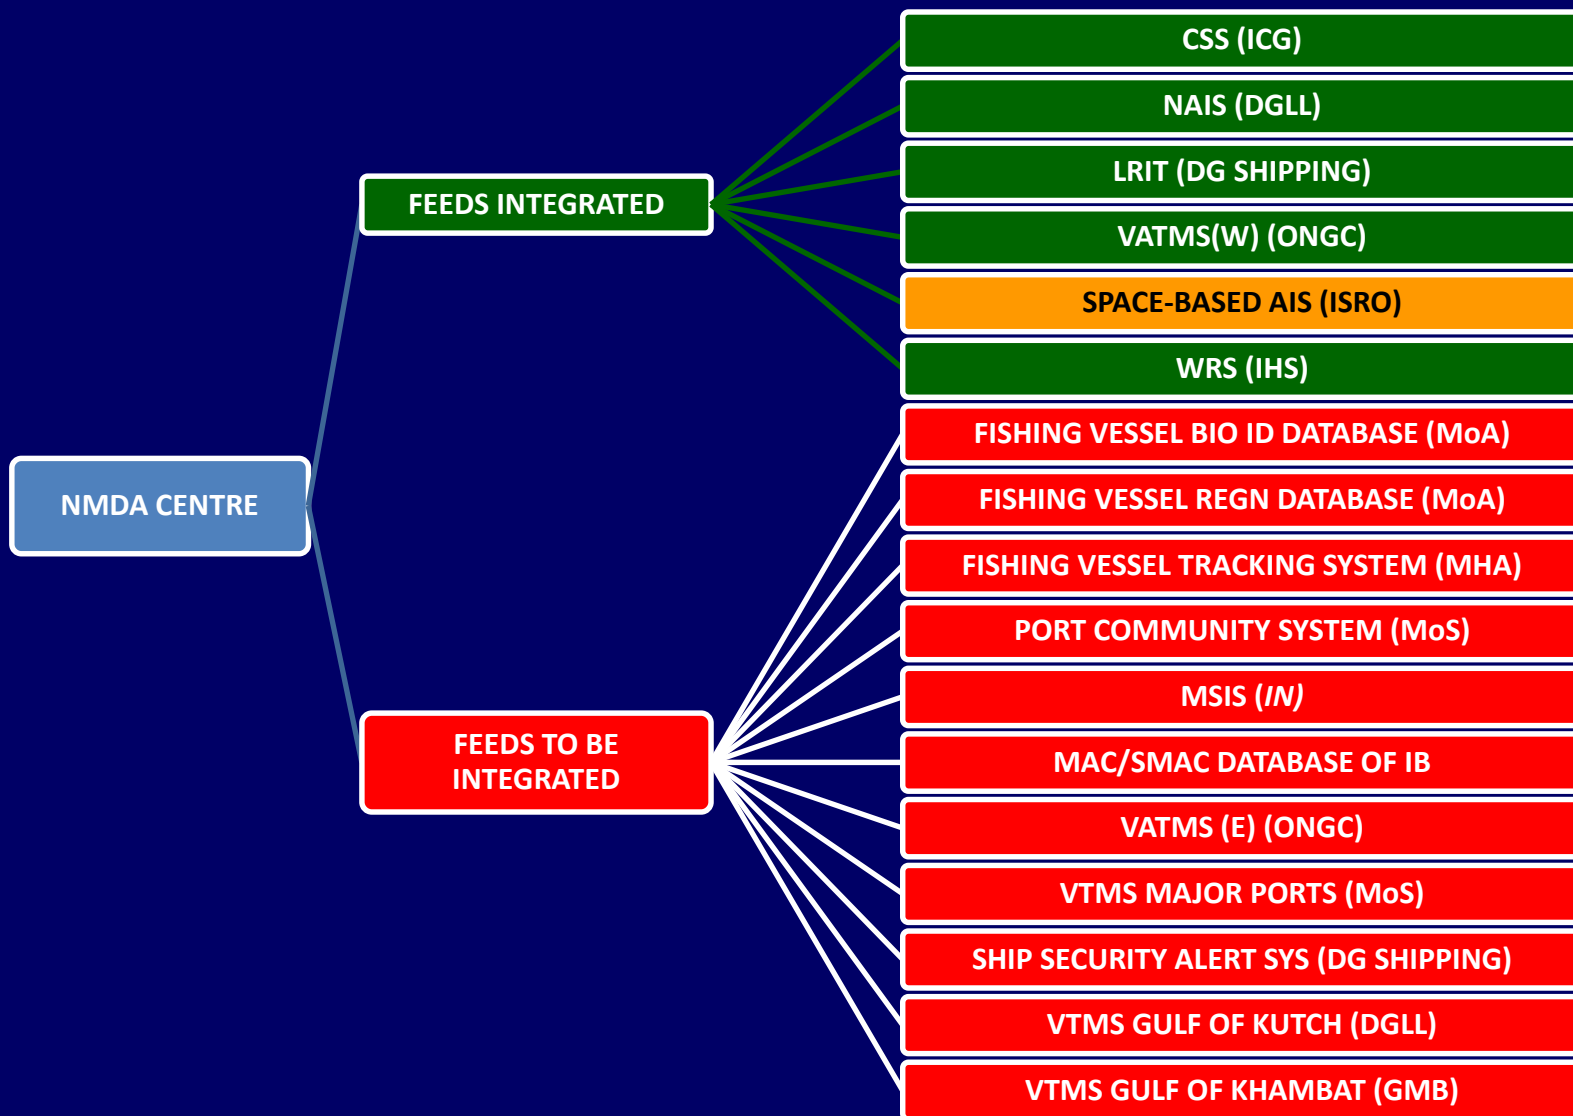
NMDA CENTRE

FEEDS INTEGRATED

CSS (ICG)
NAIS (DGLL)
LRIT (DG SHIPPING)
VATMS(W) (ONGC)
SPACE-BASED AIS (ISRO)
WRS (IHS)

FEEDS TO BE INTEGRATED

FISHING VESSEL BIO ID DATABASE (MoA)
FISHING VESSEL REGN DATABASE (MoA)
FISHING VESSEL TRACKING SYSTEM (MHA)
PORT COMMUNITY SYSTEM (MoS)
MSIS (IN)
MAC/SMAC DATABASE OF IB
VATMS (E) (ONGC)
VTMS MAJOR PORTS (MoS)
SHIP SECURITY ALERT SYS (DG SHIPPING)
VTMS GULF OF KUTCH (DGLL)
VTMS GULF OF KHAMBAT (GMB)